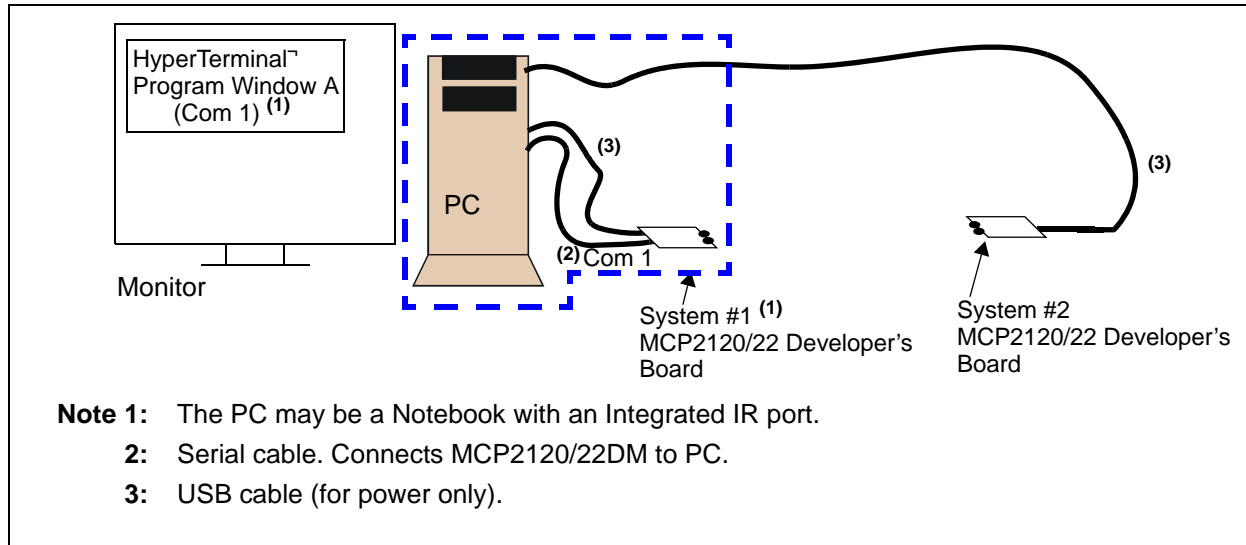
HyperTerminal¬ Program Window A (Com 1) $^{(1)}$

PC

(3)

(3)

$^{(2)}$ Com 1

Monitor

System #1 $^{(1)}$
MCP2120/22 Developer's Board

System #2
MCP2120/22 Developer's Board

**Note 1:** The PC may be a Notebook with an Integrated IR port.

**2:** Serial cable. Connects MCP2120/22DM to PC.

**3:** USB cable (for power only).